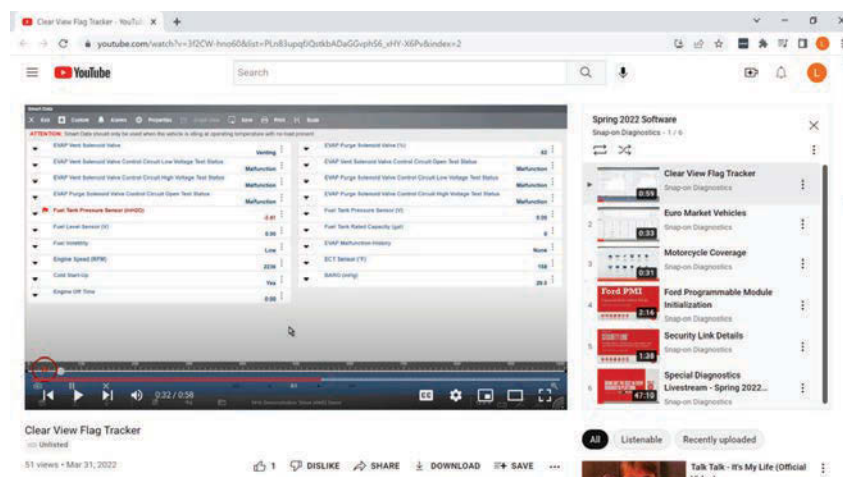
Clear View Flag Tracker - YouTub ×  +

youtube.com/watch?v=3f2CW-hno60&list=PLn83upq6iQstkbADaGGvph56_xHY-X6Pv&index=2

YouTube

Search

ATTENTION: Smart Data should only be used when the vehicle is idling at operating temperature with no load present

| | |
|---|---|
| EVAP Vent Solenoid Valve | Venting |
| EVAP Vent Solenoid Valve Control Circuit Low Voltage Test Status | Malfunction |
| EVAP Vent Solenoid Valve Control Circuit High Voltage Test Status | Malfunction |
| EVAP Purge Solenoid Valve Control Circuit Open Test Status | Malfunction |
| Fuel Tank Pressure Sensor (inH2O) | -3.41 |
| Fuel Level Sensor (V) | 0.00 |
| Fuel Volatility | Low |
| Engine Speed (RPM) | 2236 |
| Cold Start-Up | Yes |
| Engine Off Time | 0:00 |

| | |
|---|---|
| EVAP Purge Solenoid Valve (%) | 43 |
| EVAP Vent Solenoid Valve Control Circuit Open Test Status | Malfunction |
| EVAP Purge Solenoid Valve Control Circuit Low Voltage Test Status | Malfunction |
| EVAP Purge Solenoid Valve Control Circuit High Voltage Test Status | Malfunction |
| Fuel Tank Pressure Sensor (V) | 0.00 |
| Fuel Tank Rated Capacity (gal) | 0 |
| EVAP Malfunction History | None |
| ECT Sensor (°F) | 158 |
| BARO (inHg) | 29.0 |

0:32 / 0:58

Spring 2022 Software
Snap-on Diagnostics - 1 / 6

Clear View Flag Tracker
Snap-on Diagnostics
0:59

2 Euro Market Vehicles
Snap-on Diagnostics
0:33

3 Motorcycle Coverage
Snap-on Diagnostics
0:31

4 Ford PMI
Ford Programmable Module Initialization
Snap-on Diagnostics
2:16

5 Security Link Details
Snap-on Diagnostics
1:38

6 Special Diagnostics Livestream - Spring 2022...
Snap-on Diagnostics
47:10

Clear View Flag Tracker
Unlisted

51 views • Mar 31, 2022

1 DISLIKE SHARE DOWNLOAD SAVE ...

All Listenable Recently uploaded

Talk Talk - It's My Life (Official